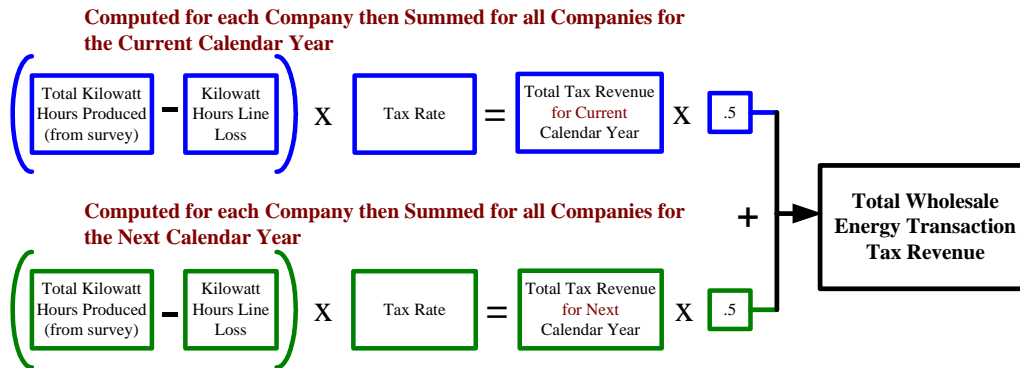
Computed for each Company then Summed for all Companies for the Current Calendar Year

Total Kilowatt Hours Produced (from survey)

-

Kilowatt Hours Line Loss

X

Tax Rate

=

Total Tax Revenue for Current Calendar Year

X

.5

+

Total Wholesale Energy Transaction Tax Revenue

Computed for each Company then Summed for all Companies for the Next Calendar Year

Total Kilowatt Hours Produced (from survey)

-

Kilowatt Hours Line Loss

X

Tax Rate

=

Total Tax Revenue for Next Calendar Year

X

.5